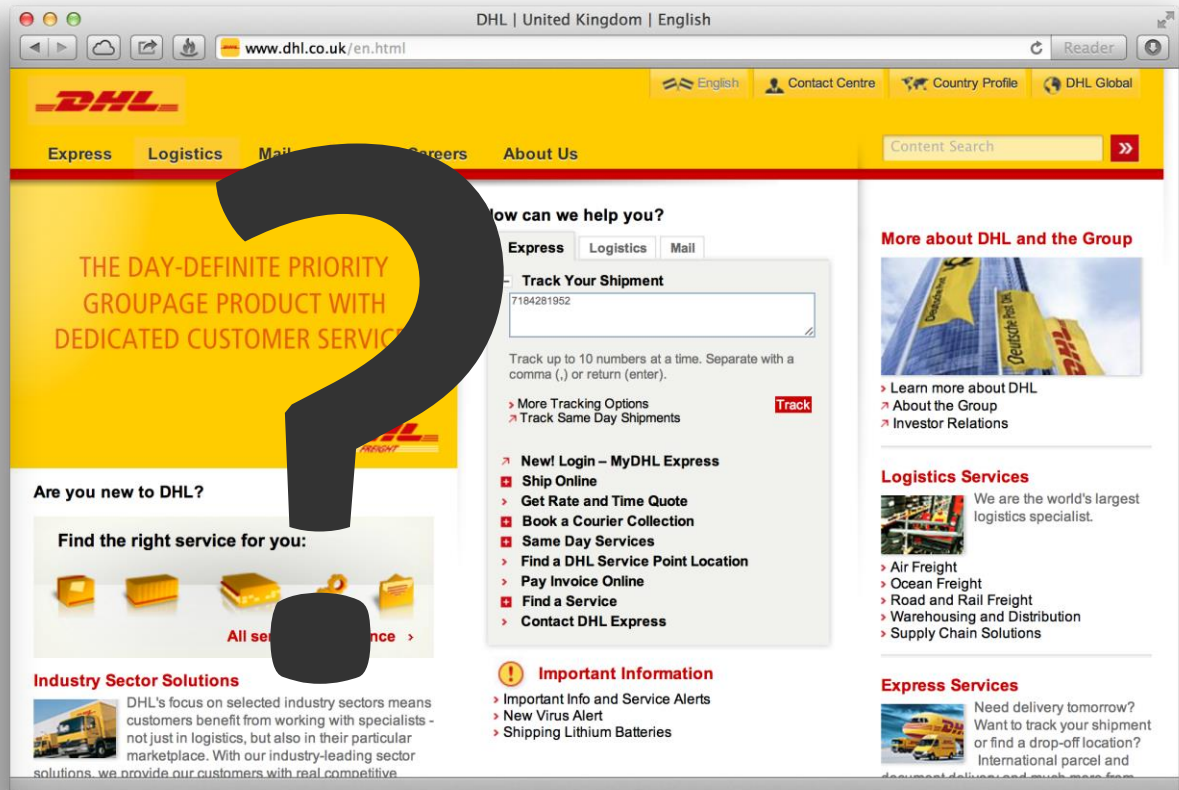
DHL | United Kingdom | English

www.dhl.co.uk/en.html

Reader

DHL

English | Contact Centre | Country Profile | DHL Global

Express Logistics Mail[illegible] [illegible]Careers About Us

Content Search

THE DAY-DEFINITE PRIORITY GROUPAGE PRODUCT WITH DEDICATED CUSTOMER SERVIC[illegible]

DHL FREIGHT

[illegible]ow can we help you?

Express | Logistics | Mail

Track Your Shipment

7184281952

Track up to 10 numbers at a time. Separate with a comma (,) or return (enter).

More Tracking Options
Track Same Day Shipments

Track

New! Login – MyDHL Express
Ship Online
Get Rate and Time Quote
Book a Courier Collection
Same Day Services
Find a DHL Service Point Location
Pay Invoice Online
Find a Service
Contact DHL Express

Important Information

Important Info and Service Alerts
New Virus Alert
Shipping Lithium Batteries

Are you new to DHL?

Find the right service for you:

All se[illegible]nce

Industry Sector Solutions

DHL's focus on selected industry sectors means customers benefit from working with specialists - not just in logistics, but also in their particular marketplace. With our industry-leading sector solutions, we provide our customers with real competitive

More about DHL and the Group

Learn more about DHL
About the Group
Investor Relations

Logistics Services

We are the world's largest logistics specialist.

Air Freight
Ocean Freight
Road and Rail Freight
Warehousing and Distribution
Supply Chain Solutions

Express Services

Need delivery tomorrow? Want to track your shipment or find a drop-off location? International parcel and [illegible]